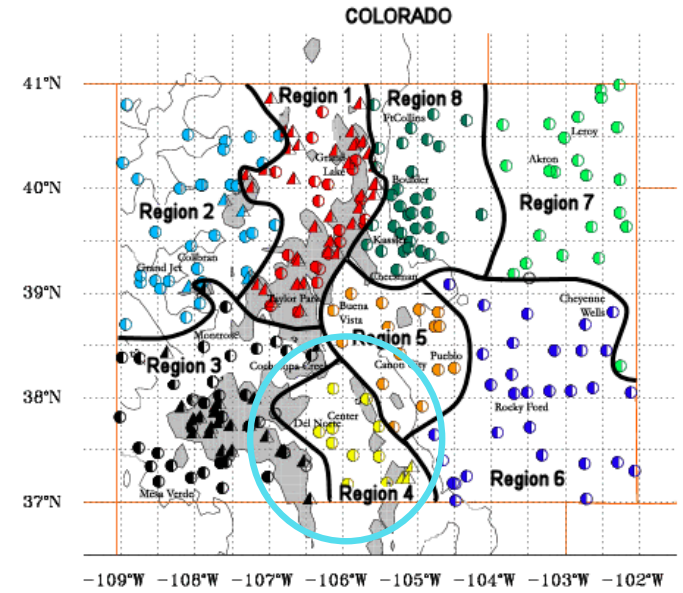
COLORADO

41°N
40°N
39°N
38°N
37°N

Region 1
Region 8
Region 2
Region 7
Region 5
Region 3
Region 4
Region 6

FtCollins
Grand Lake
Boulder
Leroy
Akron
Kassler
Collbran
Grand Jct
Cheesman
Taylor Park
Buena Vista
Cheyenne Wells
Montrose
Cochetopa Creek
Canon City
Pueblo
Del Norte
Center
Rocky Ford
Mesa Verde

−109°W −108°W −107°W −106°W −105°W −104°W −103°W −102°W